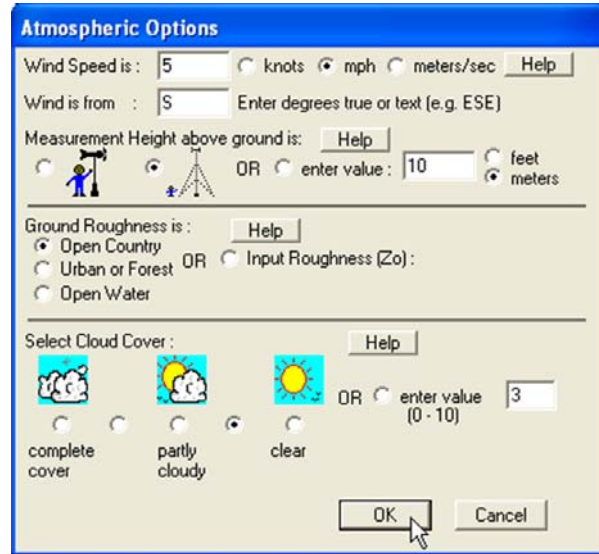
Atmospheric Options

Wind Speed is : 5 knots mph meters/sec Help

Wind is from : S Enter degrees true or text (e.g. ESE)

Measurement Height above ground is: Help

OR enter value : 10 feet meters

Ground Roughness is : Help

Open Country

Urban or Forest OR Input Roughness (Zo) :

Open Water

Select Cloud Cover : Help

OR enter value (0 - 10) 3

complete cover

partly cloudy

clear

OK

Cancel